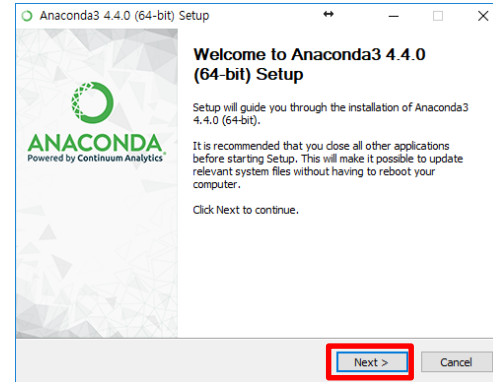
Anaconda3 4.4.0 (64-bit) Setup

ANACONDA
Powered by Continuum Analytics

Welcome to Anaconda3 4.4.0 (64-bit) Setup

Setup will guide you through the installation of Anaconda3 4.4.0 (64-bit).

It is recommended that you close all other applications before starting Setup. This will make it possible to update relevant system files without having to reboot your computer.

Click Next to continue.

Next >
Cancel